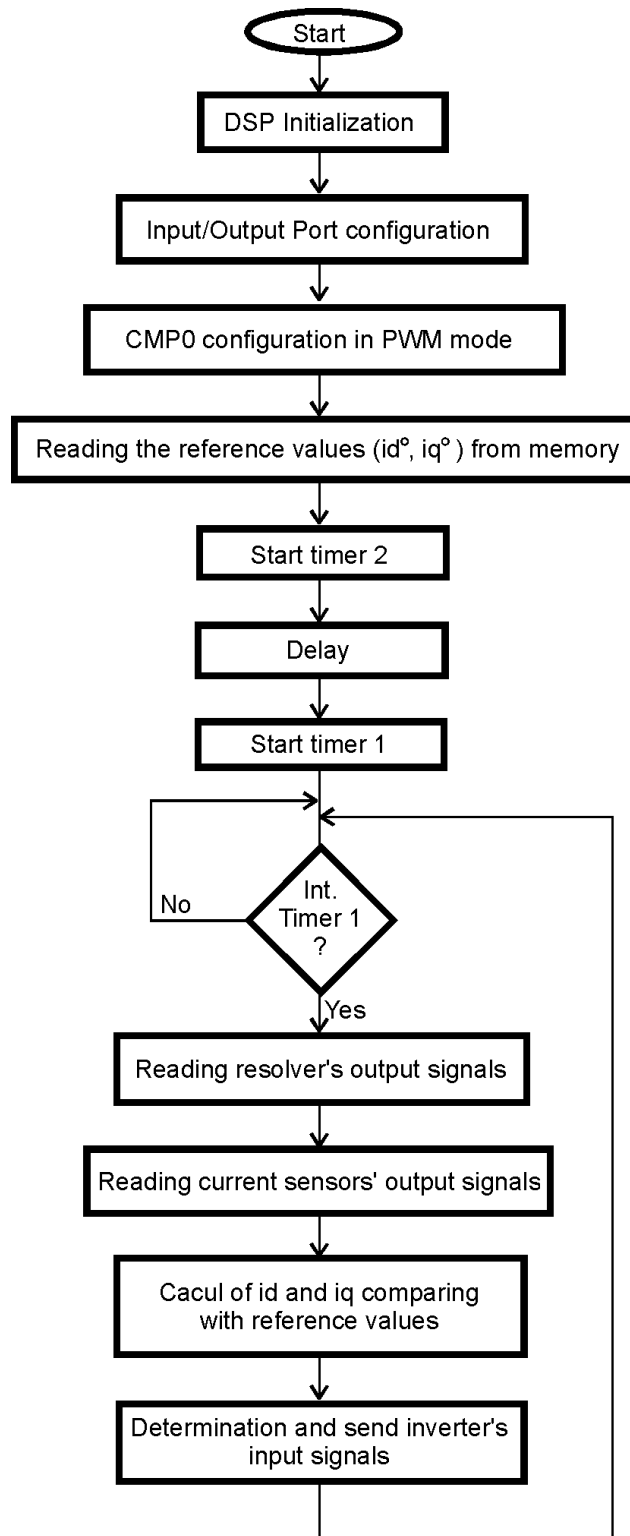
Start

DSP Initialization

Input/Output Port configuration

CMP0 configuration in PWM mode

Reading the reference values (id°, iq° ) from memory

Start timer 2

Delay

Start timer 1

No

Int. Timer 1 ?

Yes

Reading resolver's output signals

Reading current sensors' output signals

Cacul of id and iq comparing with reference values

Determination and send inverter's input signals